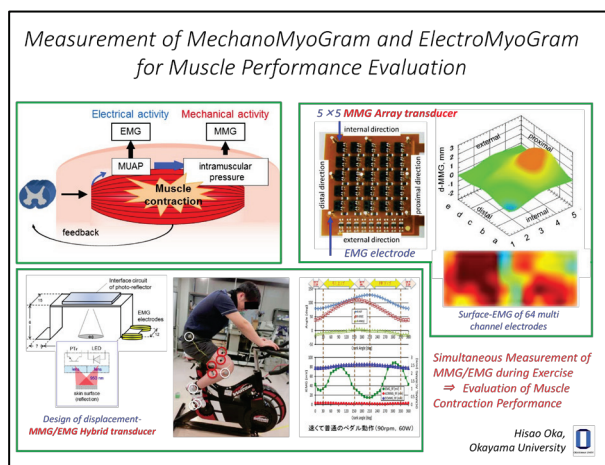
Measurement of MechanoMyoGram and ElectroMyoGram for Muscle Performance Evaluation

Electrical activity

Mechanical activity

EMG

MMG

MUAP

intramuscular pressure

Muscle contraction

feedback

5×5 MMG Array transducer

internal direction

distal direction

proximal direction

external direction

EMG electrode

d-MMG, mm

external

proximal

distal

internal

e d c b a

1 2 3 4 5

Surface-EMG of 64 multi channel electrodes

Interface circuit of photo-reflector

EMG electrodes

PTr

LED

skin surface (reflection)

Design of displacement-MMG/EMG Hybrid transducer

速くて普通のペダル動作（90rpm、60W）

Simultaneous Measurement of MMG/EMG during Exercise ⇒ Evaluation of Muscle Contraction Performance

Hisao Oka, Okayama University